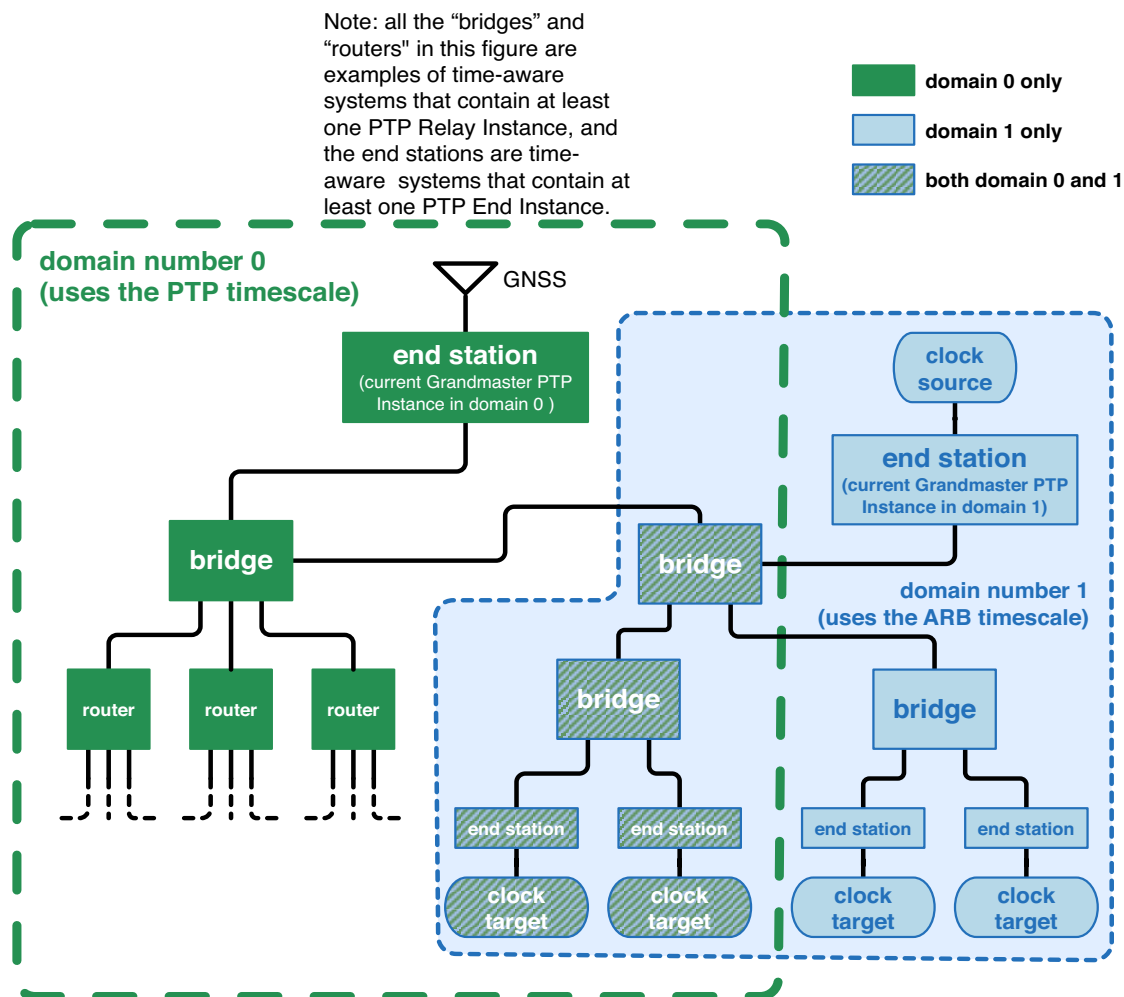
Note: all the “bridges” and “routers" in this figure are examples of time-aware systems that contain at least one PTP Relay Instance, and the end stations are time-aware systems that contain at least one PTP End Instance.

domain 0 only

domain 1 only

both domain 0 and 1

domain number 0
(uses the PTP timescale)

GNSS

end station
(current Grandmaster PTP Instance in domain 0 )

clock source

end station
(current Grandmaster PTP Instance in domain 1)

bridge

bridge

domain number 1
(uses the ARB timescale)

router

router

router

bridge

bridge

end station

end station

end station

end station

clock target

clock target

clock target

clock target